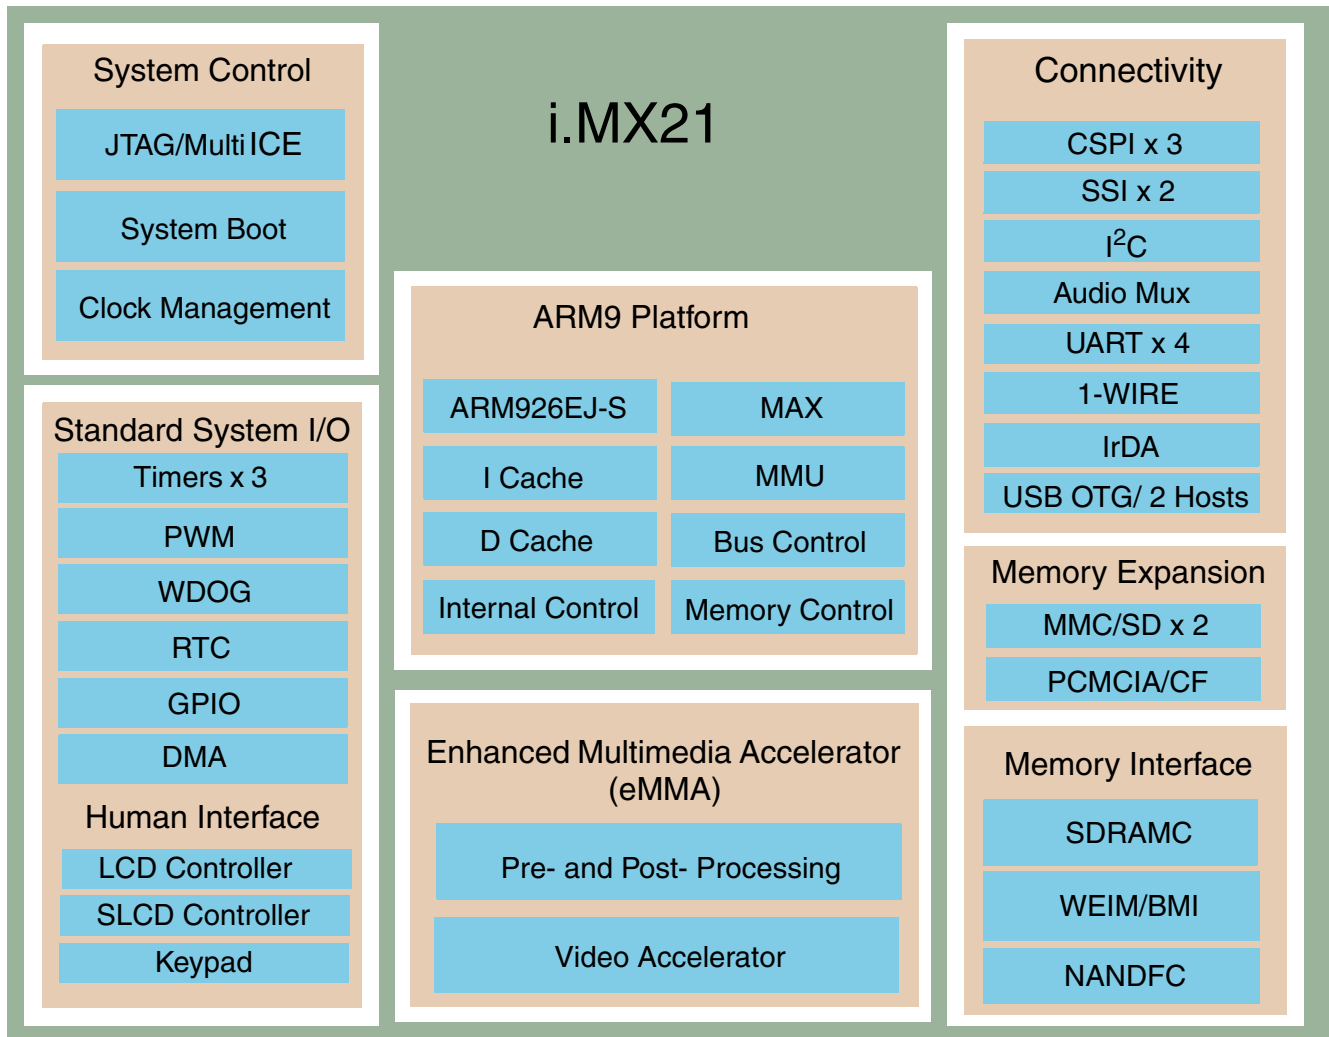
System Control
JTAG/Multi ICE
System Boot
Clock Management

i.MX21

Connectivity
CSPI x 3
SSI x 2
$I^2C$
Audio Mux
UART x 4
1-WIRE
IrDA
USB OTG/ 2 Hosts

Standard System I/O
Timers x 3
PWM
WDOG
RTC
GPIO
DMA

Human Interface
LCD Controller
SLCD Controller
Keypad

ARM9 Platform
ARM926EJ-S
MAX
I Cache
MMU
D Cache
Bus Control
Internal Control
Memory Control

Enhanced Multimedia Accelerator (eMMA)
Pre- and Post- Processing
Video Accelerator

Memory Expansion
MMC/SD x 2
PCMCIA/CF

Memory Interface
SDRAMC
WEIM/BMI
NANDFC